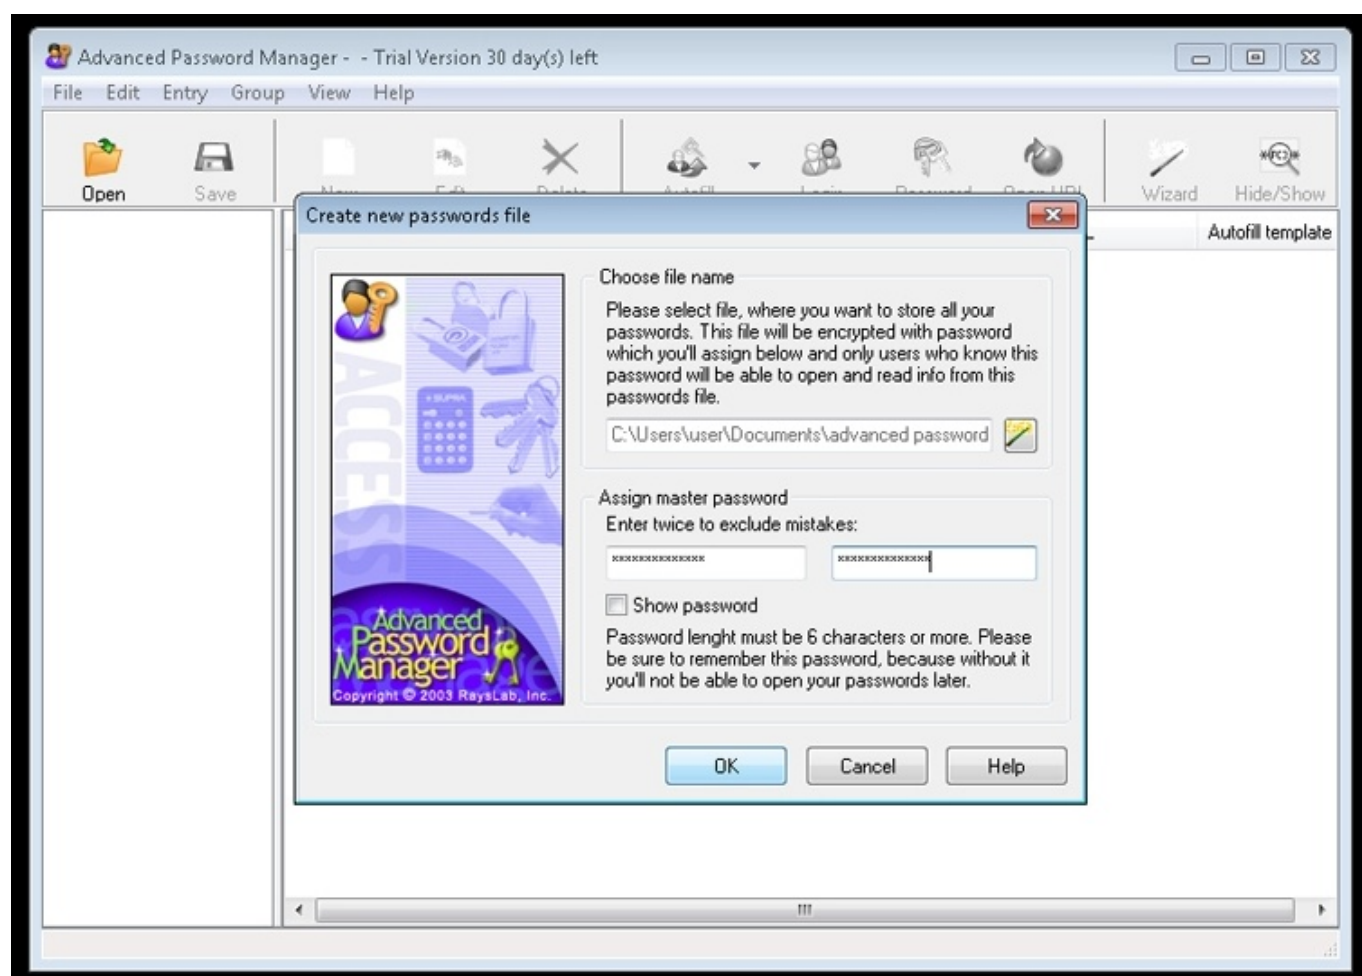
Advanced Password Manager - - Trial Version 30 day(s) left

File Edit Entry Group View Help

Open Save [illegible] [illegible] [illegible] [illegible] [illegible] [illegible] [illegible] Wizard Hide/Show

Autofill template

Create new passwords file

ACCESS

Advanced Password Manager

Copyright © 2003 RaysLab, Inc.

Choose file name

Please select file, where you want to store all your passwords. This file will be encrypted with password which you'll assign below and only users who know this password will be able to open and read info from this passwords file.

C:\Users\user\Documents\advanced password

Assign master password

Enter twice to exclude mistakes:

**************

**************

Show password

Password lenght must be 6 characters or more. Please be sure to remember this password, because without it you'll not be able to open your passwords later.

OK Cancel Help